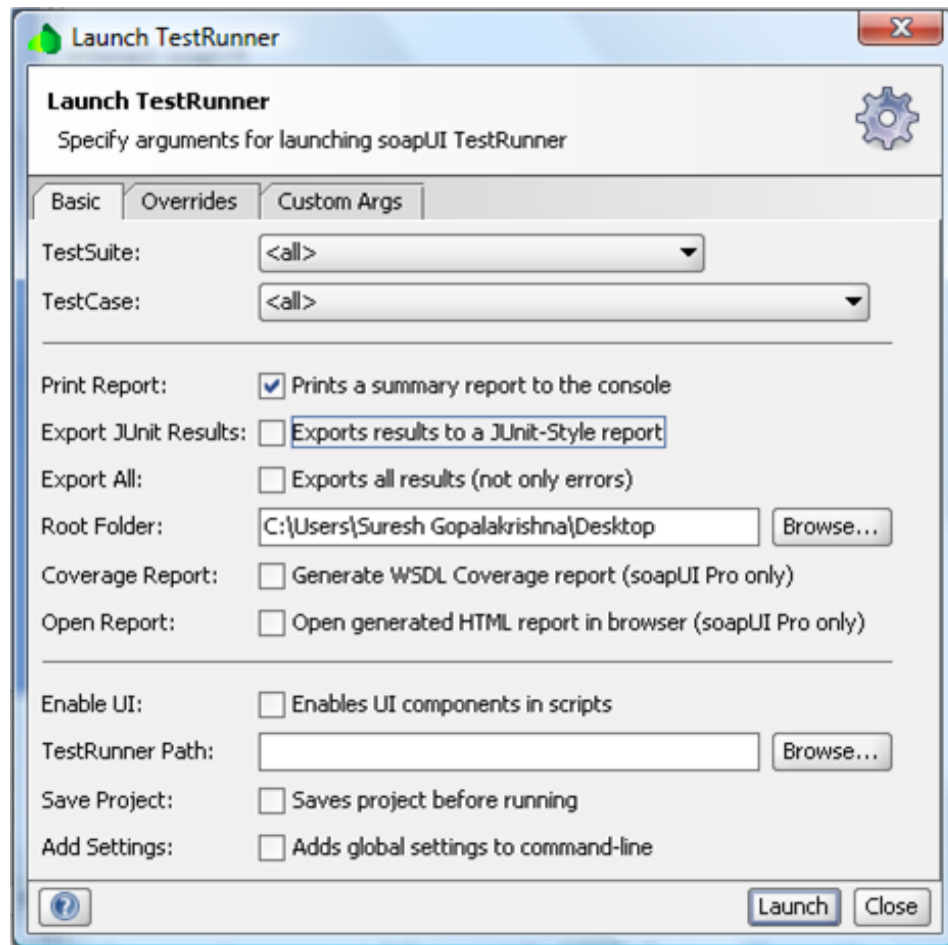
Launch TestRunner

Launch TestRunner
Specify arguments for launching soapUI TestRunner

Basic | Overrides | Custom Args

TestSuite: <all>
TestCase: <all>

Print Report: Prints a summary report to the console
Export JUnit Results: Exports results to a JUnit-Style report
Export All: Exports all results (not only errors)
Root Folder: C:\Users\Suresh Gopalakrishna\Desktop Browse...
Coverage Report: Generate WSDL Coverage report (soapUI Pro only)
Open Report: Open generated HTML report in browser (soapUI Pro only)

Enable UI: Enables UI components in scripts
TestRunner Path: Browse...
Save Project: Saves project before running
Add Settings: Adds global settings to command-line

Launch Close